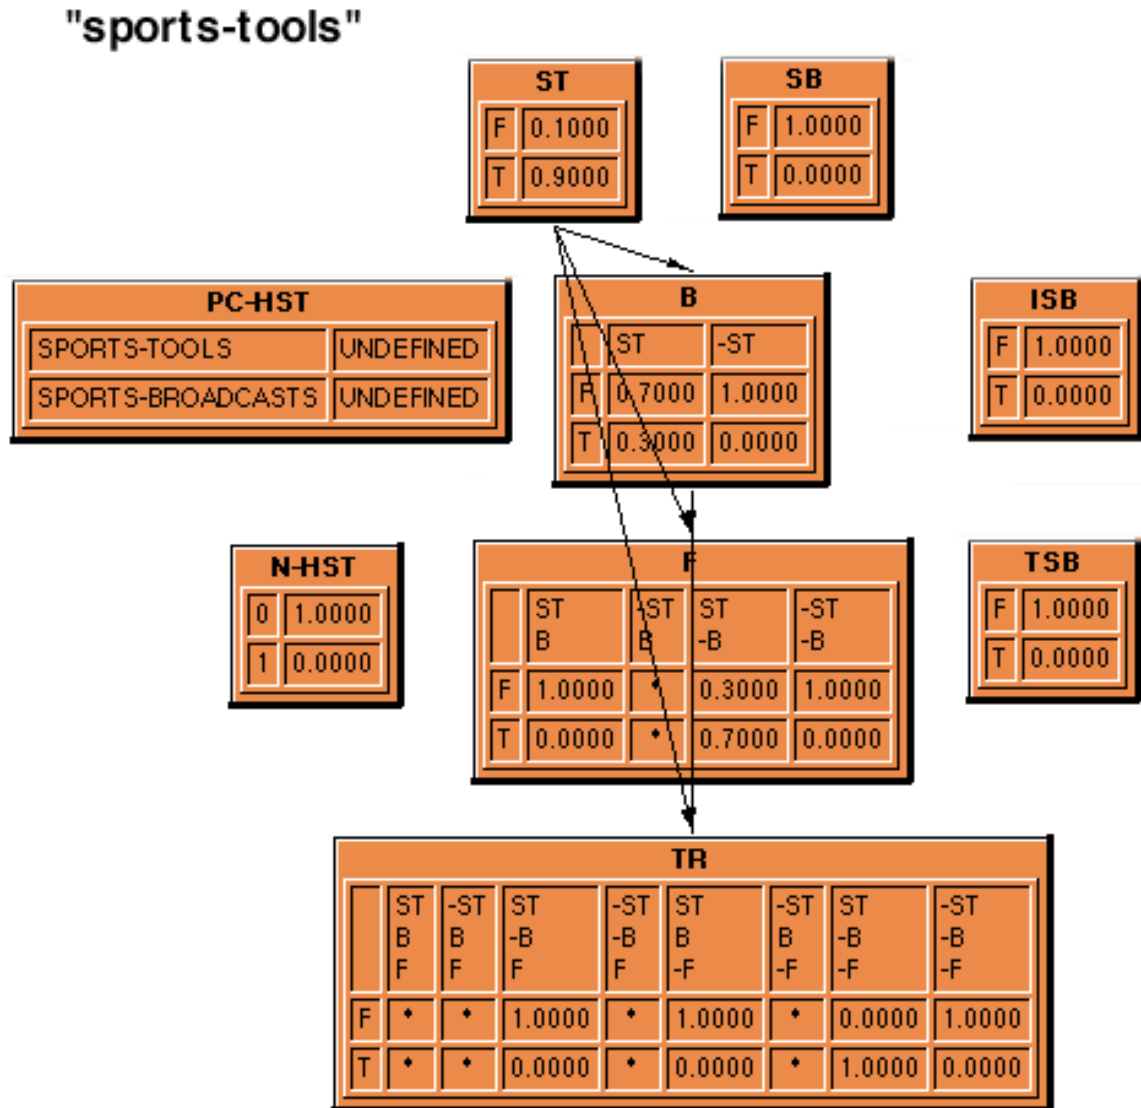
"sports-tools"

ST

| F | 0.1000 |
|---|---|
| T | 0.9000 |

SB

| F | 1.0000 |
|---|---|
| T | 0.0000 |

PC-HST

| SPORTS-TOOLS | UNDEFINED |
|---|---|
| SPORTS-BROADCASTS | UNDEFINED |

B

| | ST | -ST |
|---|---|---|
| F | 0.7000 | 1.0000 |
| T | 0.3000 | 0.0000 |

ISB

| F | 1.0000 |
|---|---|
| T | 0.0000 |

N-HST

| 0 | 1.0000 |
|---|---|
| 1 | 0.0000 |

F

| | ST B | -ST B | ST -B | -ST -B |
|---|---|---|---|---|
| F | 1.0000 | • | 0.3000 | 1.0000 |
| T | 0.0000 | • | 0.7000 | 0.0000 |

TSB

| F | 1.0000 |
|---|---|
| T | 0.0000 |

TR

| | ST B F | -ST B F | ST -B F | -ST -B F | ST B -F | -ST B -F | ST -B -F | -ST -B -F |
|---|---|---|---|---|---|---|---|---|
| F | • | • | 1.0000 | • | 1.0000 | • | 0.0000 | 1.0000 |
| T | • | • | 0.0000 | • | 0.0000 | • | 1.0000 | 0.0000 |